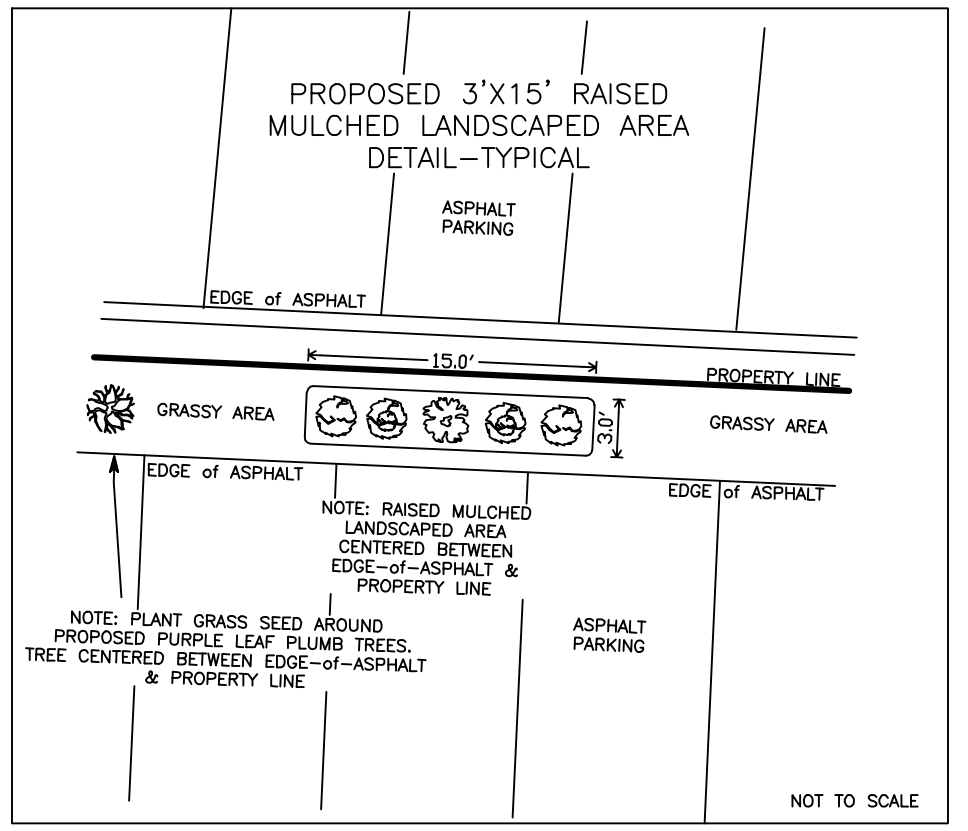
PROPOSED 3'X15' RAISED
MULCHED LANDSCAPED AREA
DETAIL–TYPICAL

ASPHALT
PARKING

EDGE of ASPHALT

15.0'

PROPERTY LINE

GRASSY AREA

3.0'

GRASSY AREA

EDGE of ASPHALT

EDGE of ASPHALT

NOTE: RAISED MULCHED LANDSCAPED AREA CENTERED BETWEEN EDGE–of–ASPHALT & PROPERTY LINE

NOTE: PLANT GRASS SEED AROUND PROPOSED PURPLE LEAF PLUMB TREES. TREE CENTERED BETWEEN EDGE–of–ASPHALT & PROPERTY LINE

ASPHALT
PARKING

NOT TO SCALE